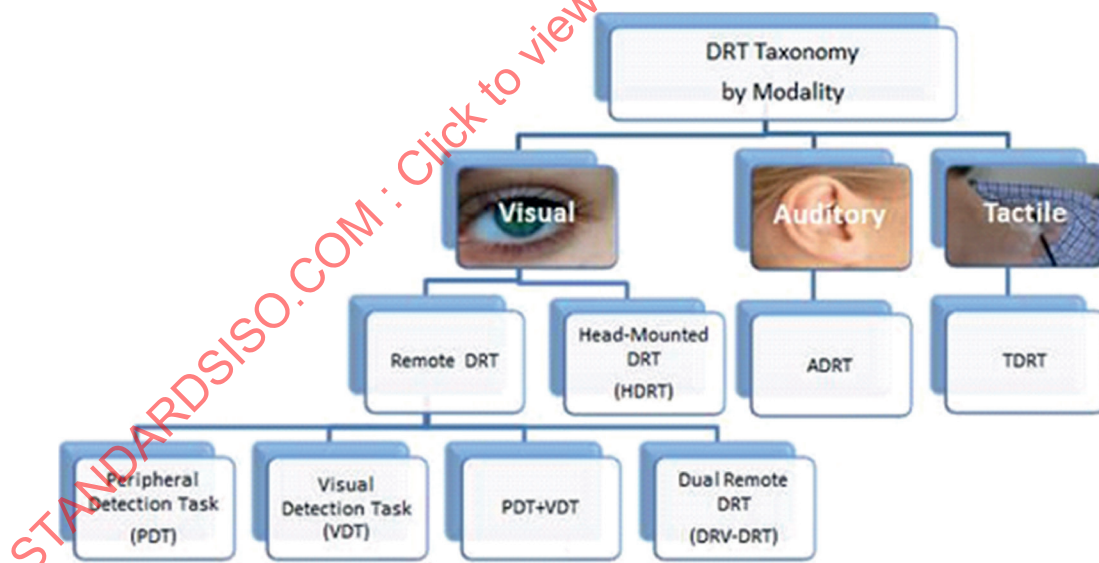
STANDARDSISO.COM : Click to view

DRT Taxonomy by Modality

Visual

Auditory

Tactile

Remote DRT

Head-Mounted DRT (HDRT)

ADRT

TDRT

Peripheral Detection Task (PDT)

Visual Detection Task (VDT)

PDT+VDT

Dual Remote DRT (DRV-DRT)